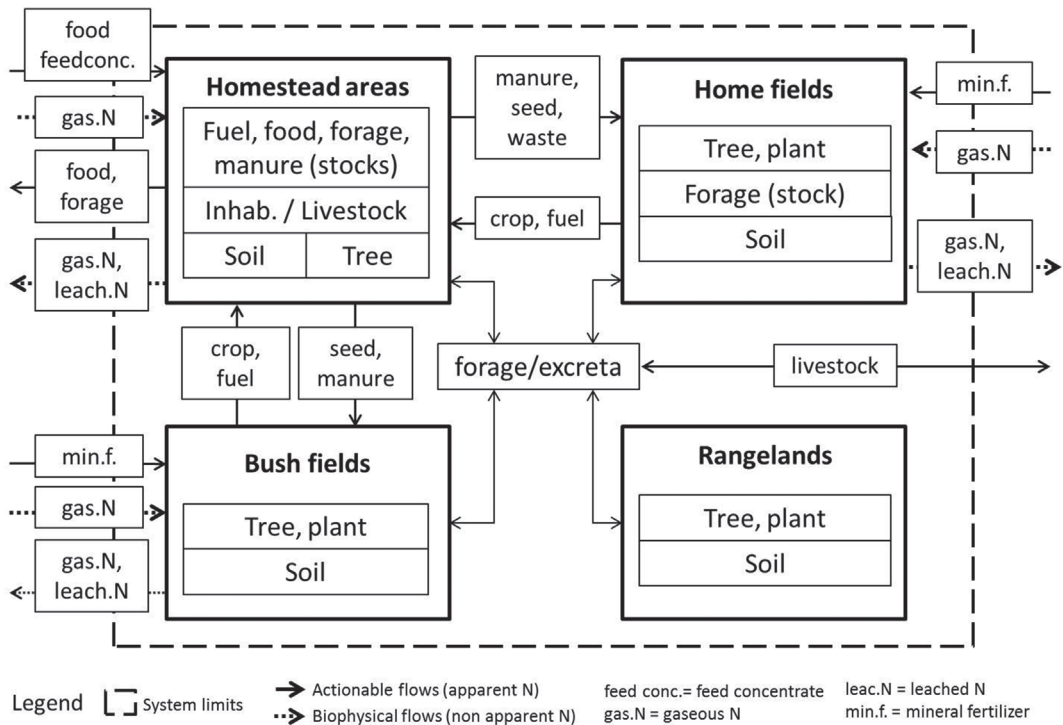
food feedconc.

gas.N

food, forage

gas.N, leach.N

Homestead areas

Fuel, food, forage, manure (stocks)

Inhab. / Livestock

Soil | Tree

manure, seed, waste

crop, fuel

Home fields

Tree, plant

Forage (stock)

Soil

min.f.

gas.N

gas.N, leach.N

crop, fuel

seed, manure

forage/excreta

livestock

min.f.

gas.N

gas.N, leach.N

Bush fields

Tree, plant

Soil

Rangelands

Tree, plant

Soil

Legend System limits

Actionable flows (apparent N)

Biophysical flows (non apparent N)

feed conc.= feed concentrate

gas.N = gaseous N

leac.N = leached N

min.f. = mineral fertilizer